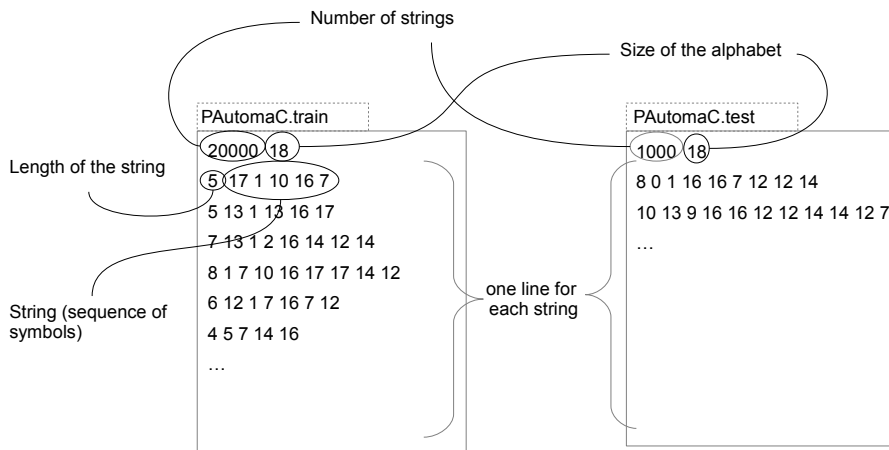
Number of strings

Size of the alphabet

PAutomaC.train

20000 18

Length of the string

5 17 1 10 16 7

5 13 1 13 16 17

7 13 1 2 16 14 12 14

8 1 7 10 16 17 17 14 12

6 12 1 7 16 7 12

4 5 7 14 16

…

String (sequence of symbols)

one line for each string

PAutomaC.test

1000 18

8 0 1 16 16 7 12 12 14

10 13 9 16 16 12 12 14 14 12 7

…